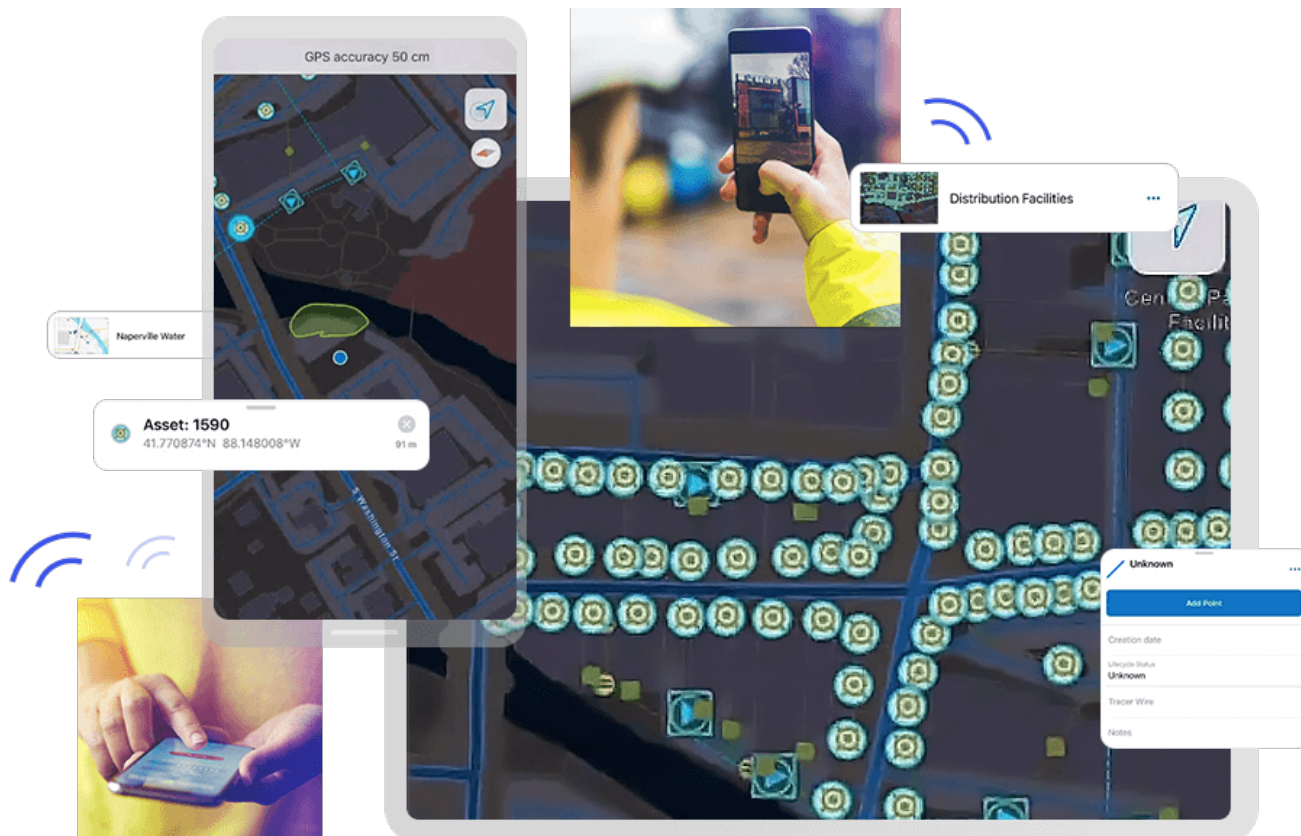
GPS accuracy 50 cm

Distribution Facilities

Naperville Water

Asset: 1590
41.770874°N 88.148008°W
91 m

S Washington St

Cen
Facilit

Unknown
Add Point
Creation date
Lifecycle Status
Unknown
Tracer Wire
Notes